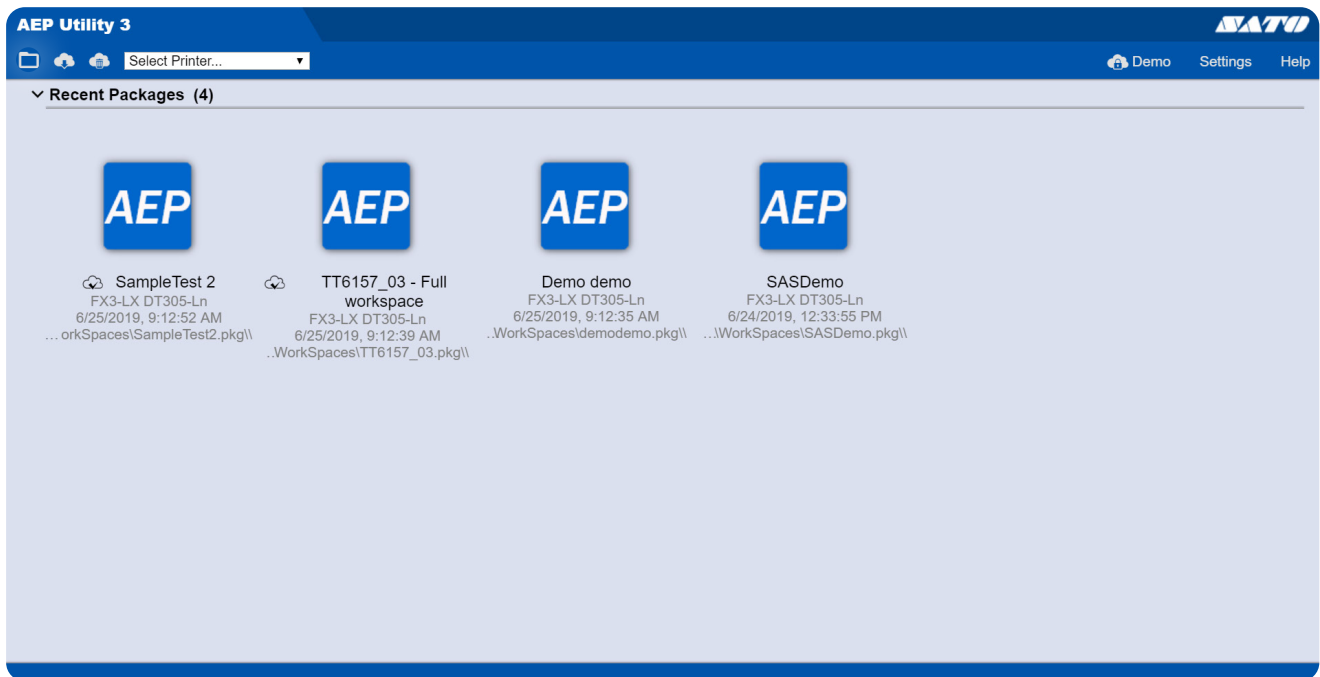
AEP Utility 3

SATO

Select Printer...

Demo Settings Help

Recent Packages (4)

AEP

SampleTest 2
FX3-LX DT305-Ln
6/25/2019, 9:12:52 AM
…orkSpaces\SampleTest2.pkg\\

AEP

TT6157_03 - Full workspace
FX3-LX DT305-Ln
6/25/2019, 9:12:39 AM
..WorkSpaces\TT6157_03.pkg\\

AEP

Demo demo
FX3-LX DT305-Ln
6/25/2019, 9:12:35 AM
..WorkSpaces\demodemo.pkg\\

AEP

SASDemo
FX3-LX DT305-Ln
6/24/2019, 12:33:55 PM
…\WorkSpaces\SASDemo.pkg\\